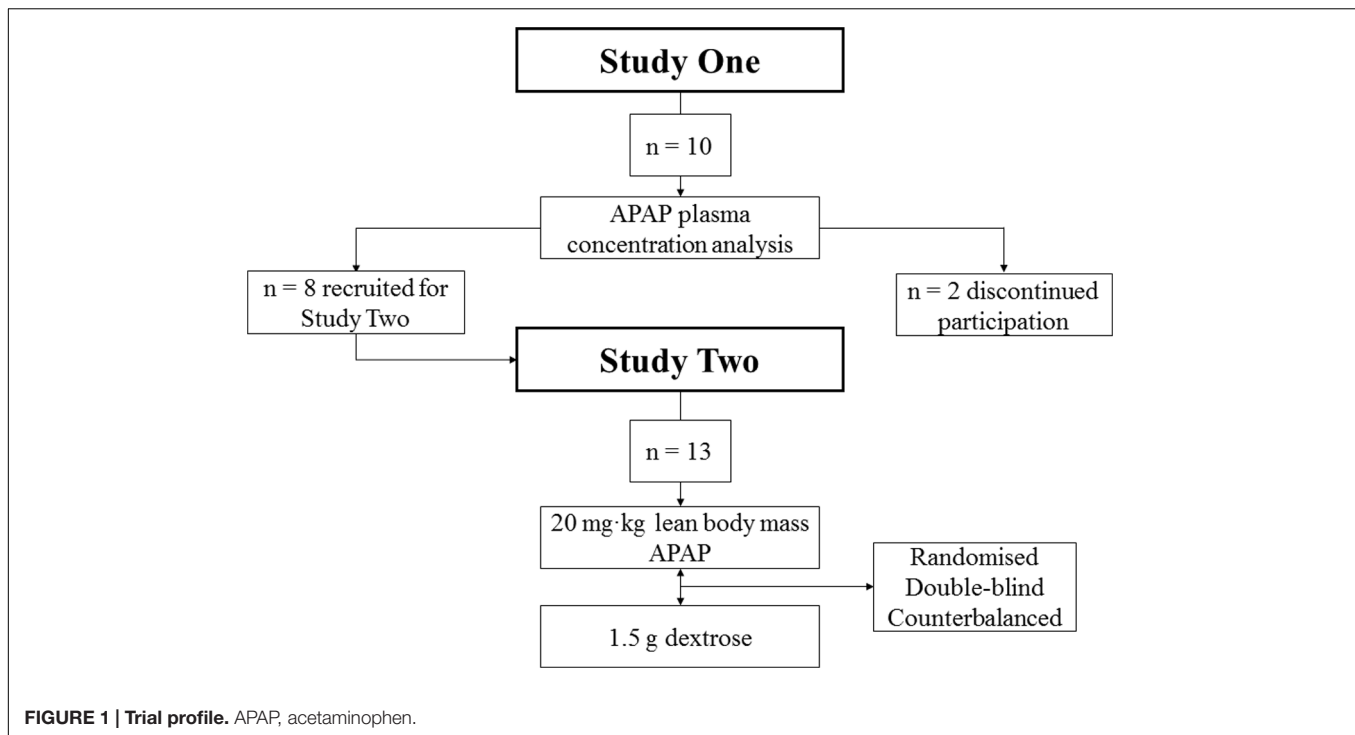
Study One

n = 10

APAP plasma concentration analysis

n = 8 recruited for Study Two

n = 2 discontinued participation

Study Two

n = 13

20 mg·kg lean body mass APAP

Randomised Double-blind Counterbalanced

1.5 g dextrose

**FIGURE 1 | Trial profile.** APAP, acetaminophen.